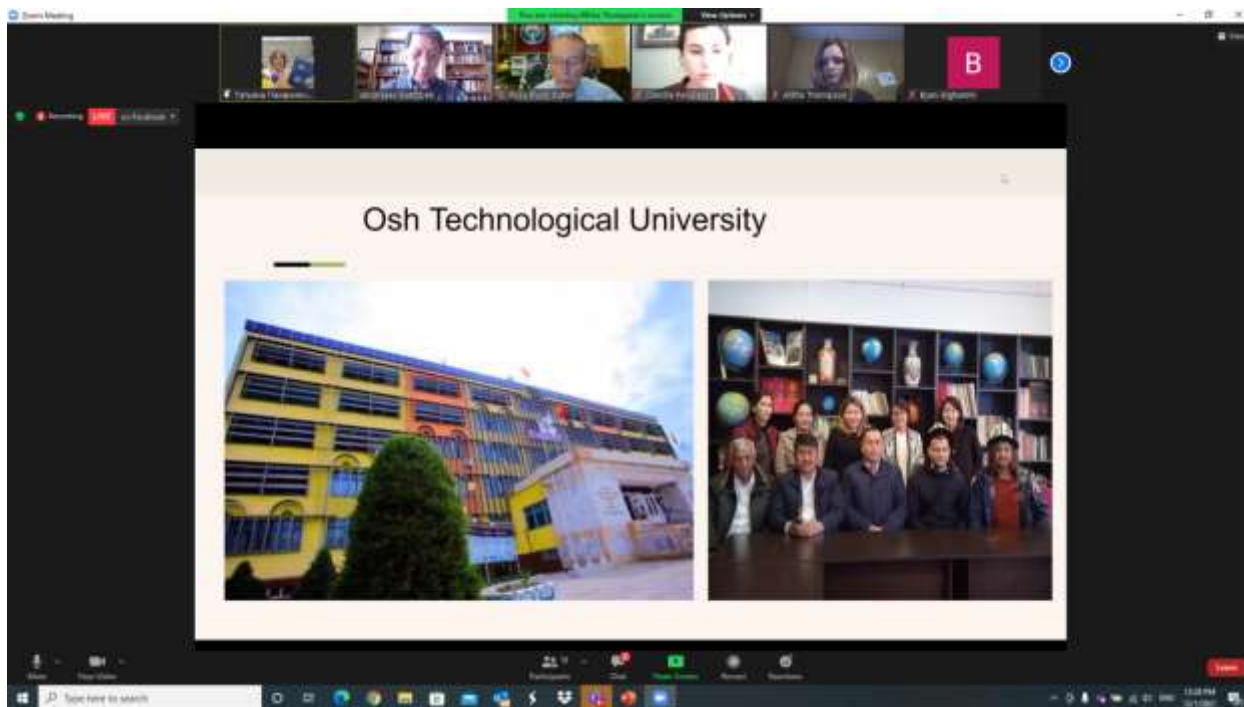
Zoom Meeting

You are viewing Aliha Tramposa's screen

View Options

Tatsiana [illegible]

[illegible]

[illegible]

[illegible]

Aliha Tramposa

B

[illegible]

Recording

LIVE

on Facebook

Osh Technological University

Mute

Stop Video

Participants

Chat

Share Screen

Record

Reactions

Leave

Type here to search

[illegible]